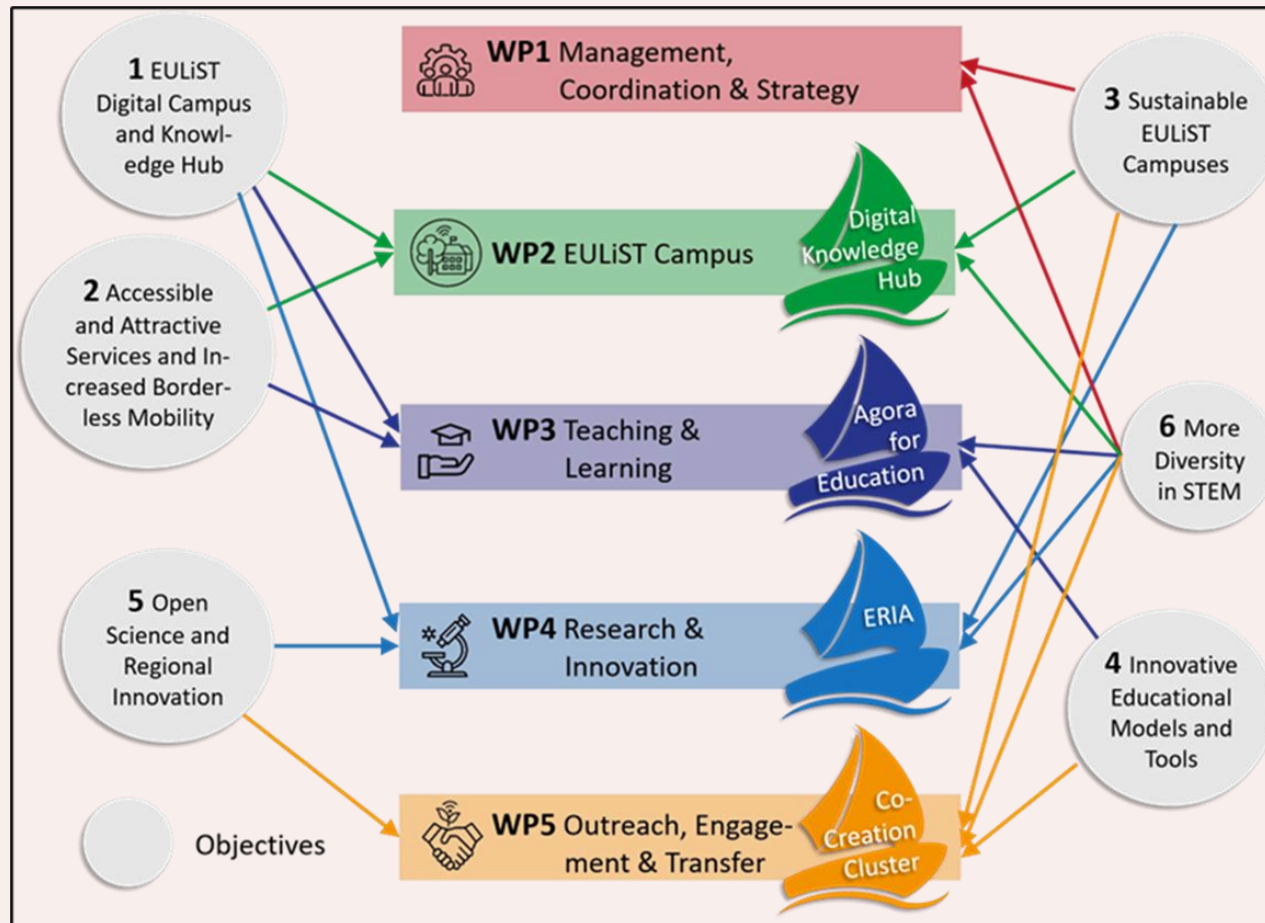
1 EULiST Digital Campus and Knowledge Hub

2 Accessible and Attractive Services and Increased Borderless Mobility

5 Open Science and Regional Innovation

Objectives

WP1 Management, Coordination & Strategy

WP2 EULiST Campus

Digital Knowledge Hub

WP3 Teaching & Learning

Agora for Education

WP4 Research & Innovation

ERIA

WP5 Outreach, Engagement & Transfer

Co-Creation Cluster

3 Sustainable EULiST Campuses

6 More Diversity in STEM

4 Innovative Educational Models and Tools